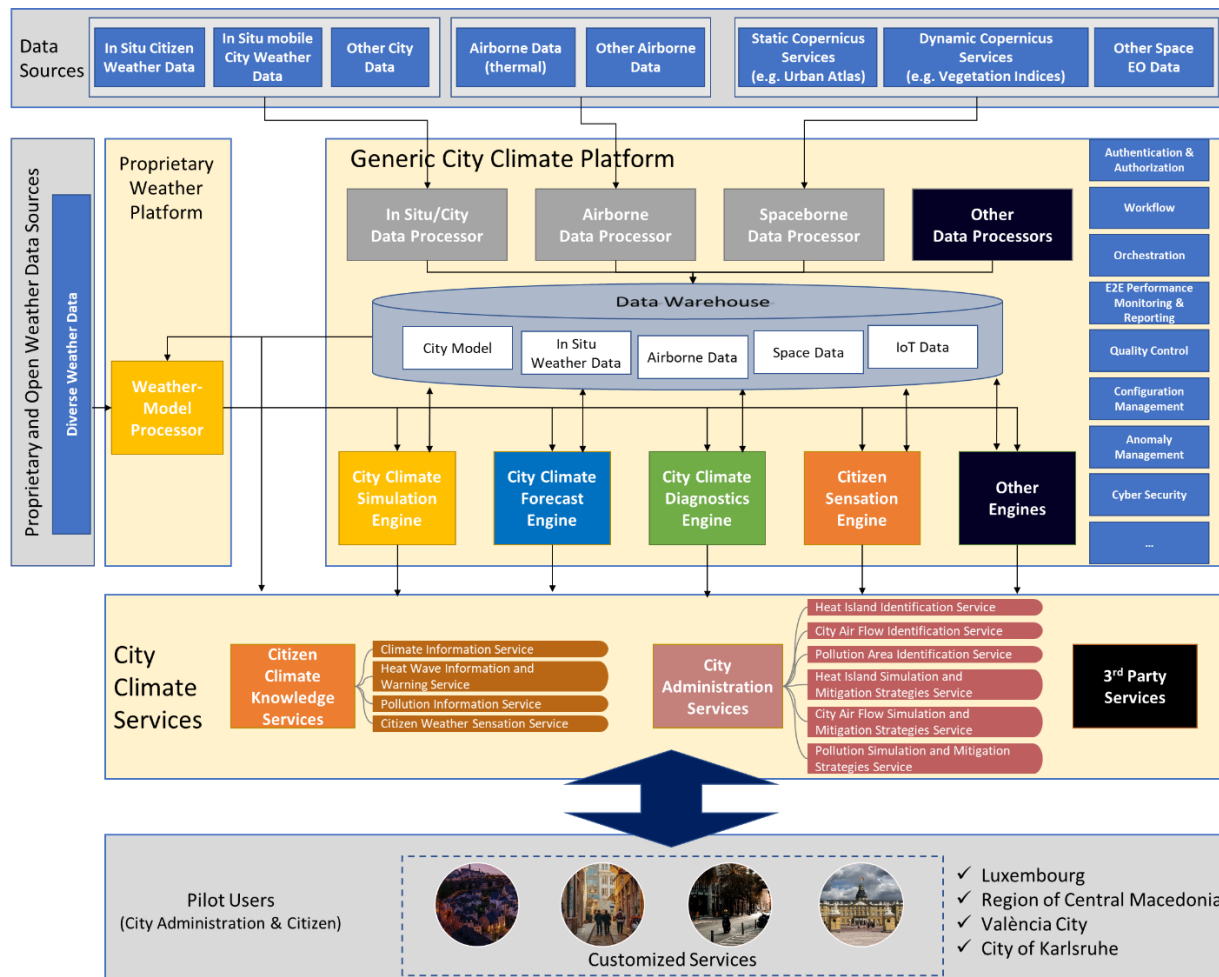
Data Sources

In Situ Citizen Weather Data

In Situ mobile City Weather Data

Other City Data

Airborne Data (thermal)

Other Airborne Data

Static Copernicus Services (e.g. Urban Atlas)

Dynamic Copernicus Services (e.g. Vegetation Indices)

Other Space EO Data

Proprietary and Open Weather Data Sources

Diverse Weather Data

Proprietary Weather Platform

Weather-Model Processor

Generic City Climate Platform

In Situ/City Data Processor

Airborne Data Processor

Spaceborne Data Processor

Other Data Processors

Data Warehouse

City Model

In Situ Weather Data

Airborne Data

Space Data

IoT Data

City Climate Simulation Engine

City Climate Forecast Engine

City Climate Diagnostics Engine

Citizen Sensation Engine

Other Engines

Authentication & Authorization

Workflow

Orchestration

E2E Performance Monitoring & Reporting

Quality Control

Configuration Management

Anomaly Management

Cyber Security

...

City Climate Services

Citizen Climate Knowledge Services

Climate Information Service

Heat Wave Information and Warning Service

Pollution Information Service

Citizen Weather Sensation Service

City Administration Services

Heat Island Identification Service

City Air Flow Identification Service

Pollution Area Identification Service

Heat Island Simulation and Mitigation Strategies Service

City Air Flow Simulation and Mitigation Strategies Service

Pollution Simulation and Mitigation Strategies Service

3$^{rd}$ Party Services

Pilot Users (City Administration & Citizen)

Customized Services

✓ Luxembourg
✓ Region of Central Macedonia
✓ València City
✓ City of Karlsruhe